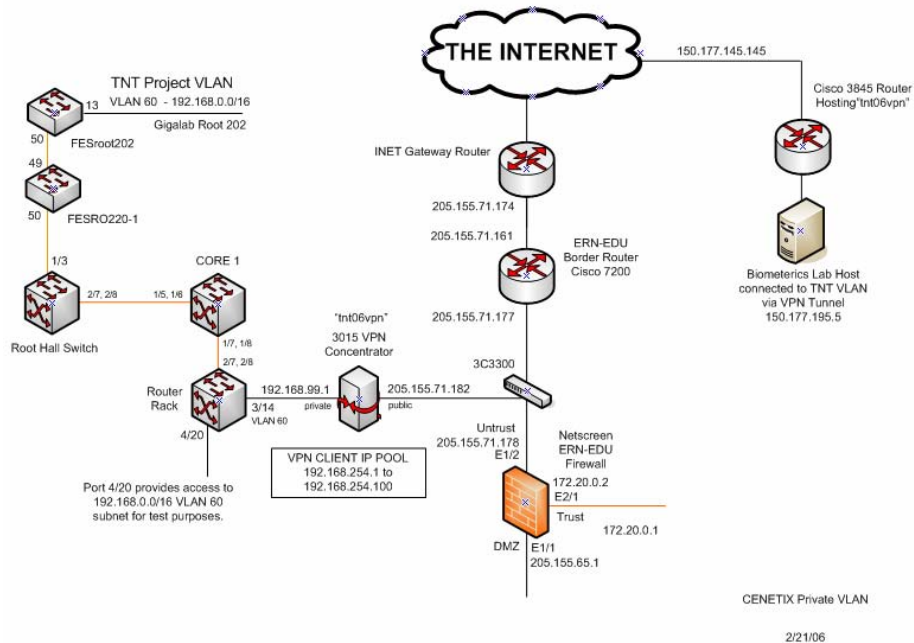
THE INTERNET

150.177.145.145

Cisco 3845 Router Hosting"tnt06vpn"

Biometerics Lab Host connected to TNT VLAN via VPN Tunnel 150.177.195.5

TNT Project VLAN

13 VLAN 60 - 192.168.0.0/16

Gigalab Root 202

50

FESroot202

49

50

FESRO220-1

1/3

Root Hall Switch

2/7, 2/8

1/5, 1/6

CORE 1

1/7, 1/8

2/7, 2/8

Router Rack

3/14

VLAN 60

4/20

Port 4/20 provides access to 192.168.0.0/16 VLAN 60 subnet for test purposes.

"tnt06vpn"

3015 VPN Concentrator

192.168.99.1

private

205.155.71.182

public

VPN CLIENT IP POOL 192.168.254.1 to 192.168.254.100

INET Gateway Router

205.155.71.174

205.155.71.161

ERN-EDU Border Router Cisco 7200

205.155.71.177

3C3300

Untrust

205.155.71.178

E1/2

Netscreen ERN-EDU Firewall

172.20.0.2

E2/1

Trust

172.20.0.1

DMZ

E1/1

205.155.65.1

CENETIX Private VLAN

2/21/06